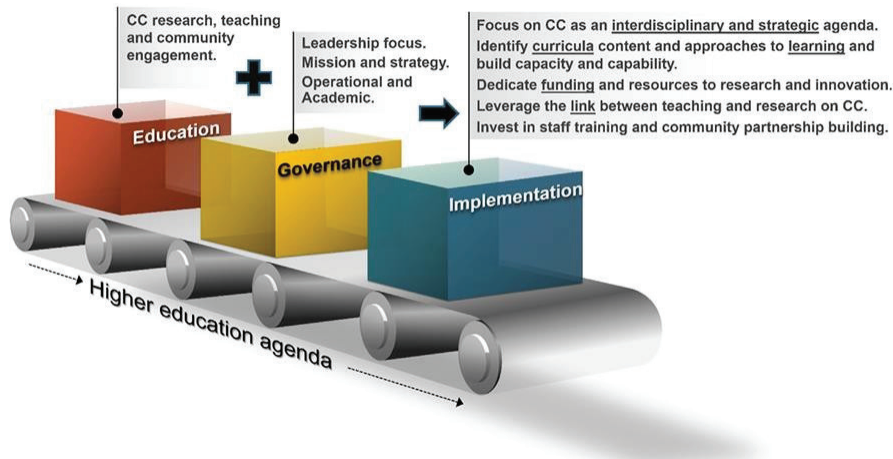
CC research, teaching and community engagement.

Leadership focus. Mission and strategy. Operational and Academic.

Focus on CC as an interdisciplinary and strategic agenda.
Identify curricula content and approaches to learning and build capacity and capability.
Dedicate funding and resources to research and innovation.
Leverage the link between teaching and research on CC.
Invest in staff training and community partnership building.

Education

Governance

Implementation

Higher education agenda